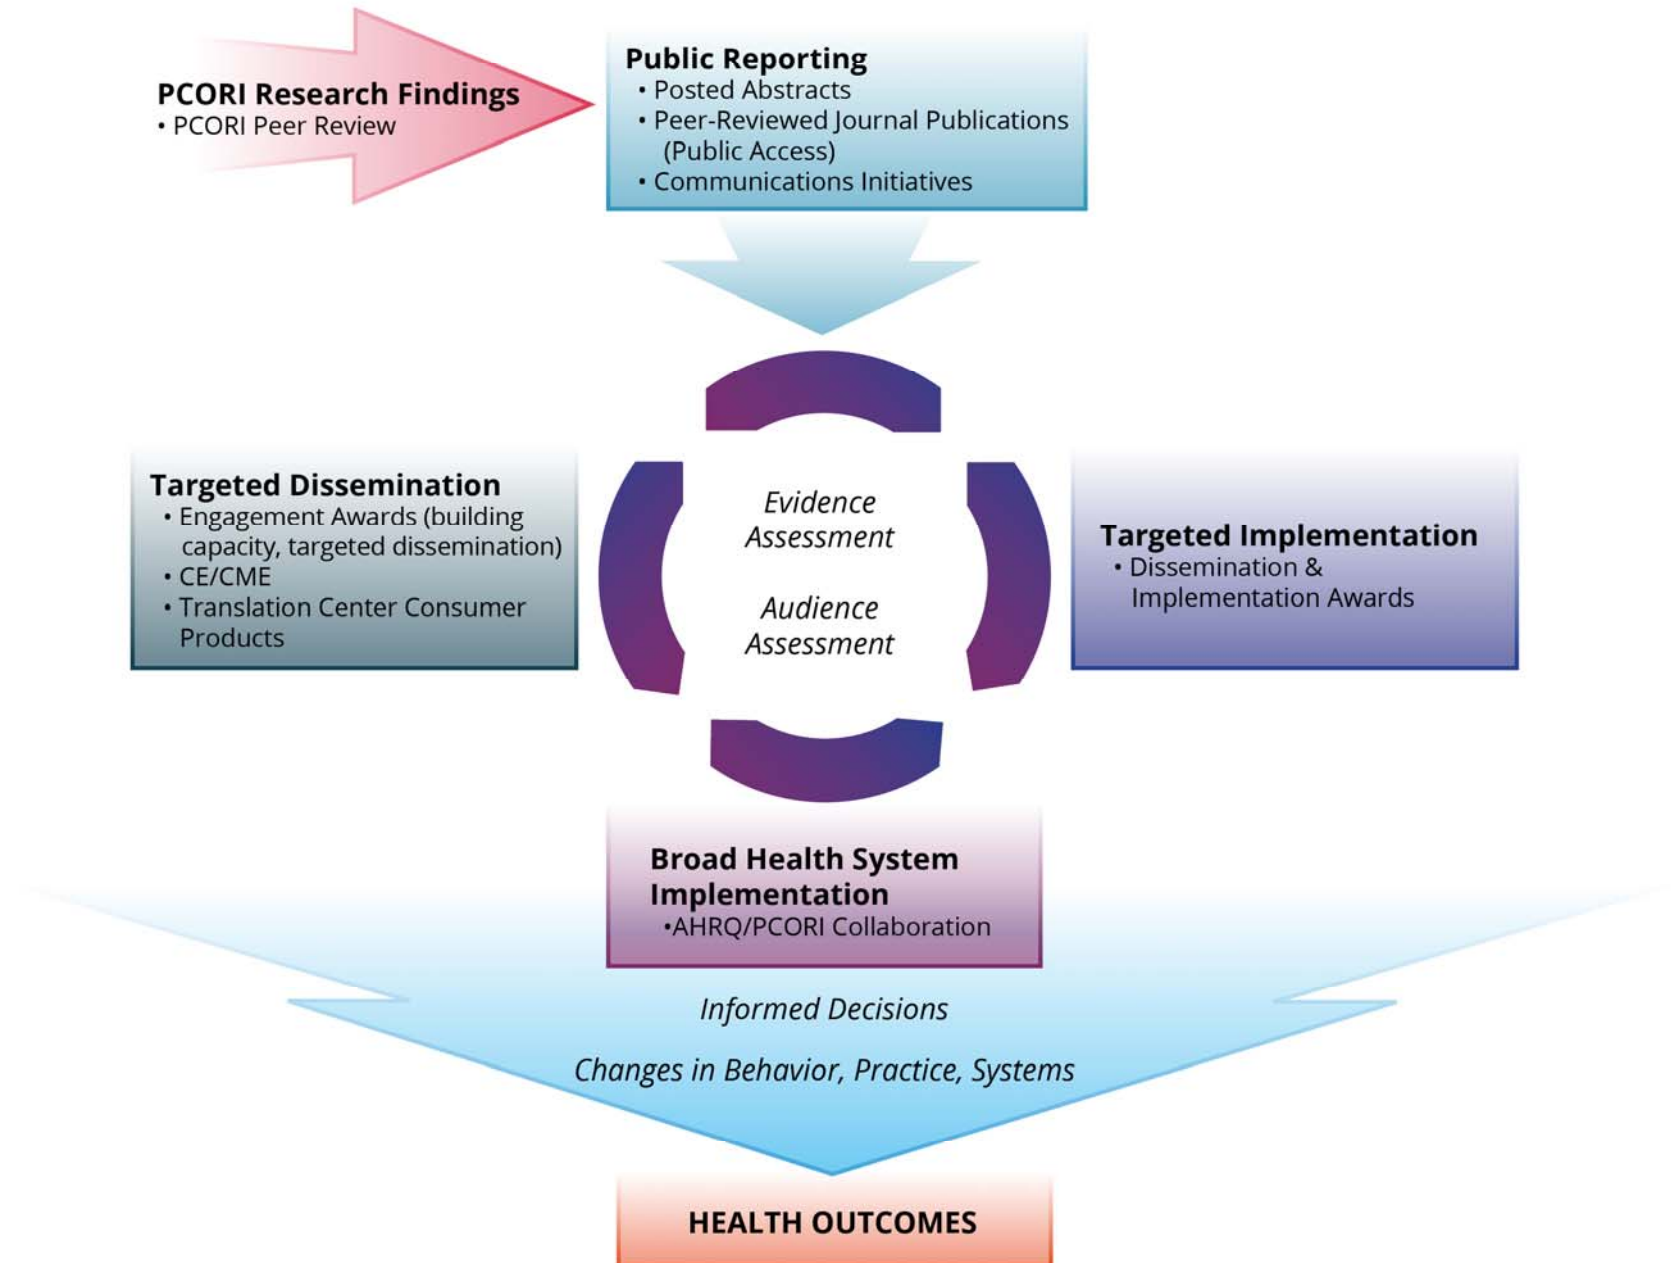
PCORI Research Findings
• PCORI Peer Review

Public Reporting
• Posted Abstracts
• Peer-Reviewed Journal Publications (Public Access)
• Communications Initiatives

Targeted Dissemination
• Engagement Awards (building capacity, targeted dissemination)
• CE/CME
• Translation Center Consumer Products

Evidence Assessment

Audience Assessment

Targeted Implementation
• Dissemination & Implementation Awards

Broad Health System Implementation
•AHRQ/PCORI Collaboration

Informed Decisions

Changes in Behavior, Practice, Systems

HEALTH OUTCOMES